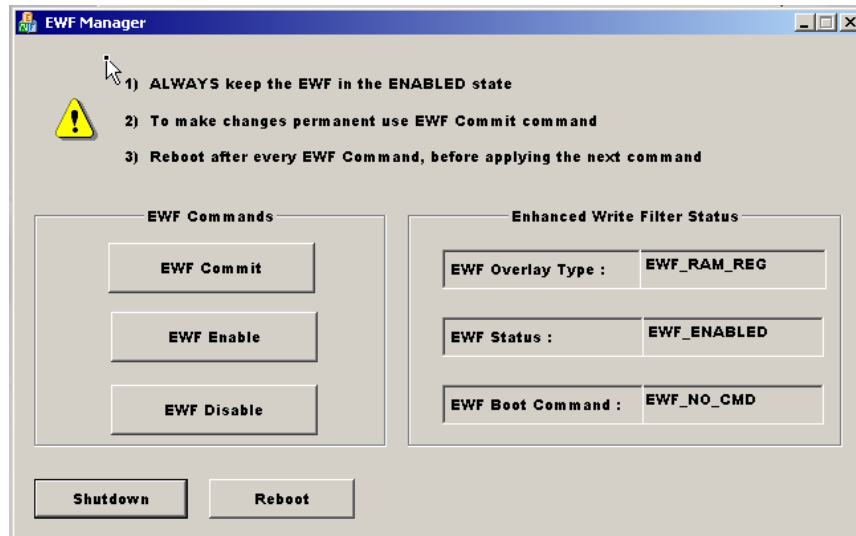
EWF Manager

1) ALWAYS keep the EWF in the ENABLED state

2) To make changes permanent use EWF Commit command

3) Reboot after every EWF Command, before applying the next command

EWF Commands

EWF Commit

EWF Enable

EWF Disable

Enhanced Write Filter Status

EWF Overlay Type : EWF_RAM_REG

EWF Status : EWF_ENABLED

EWF Boot Command : EWF_NO_CMD

Shutdown

Reboot